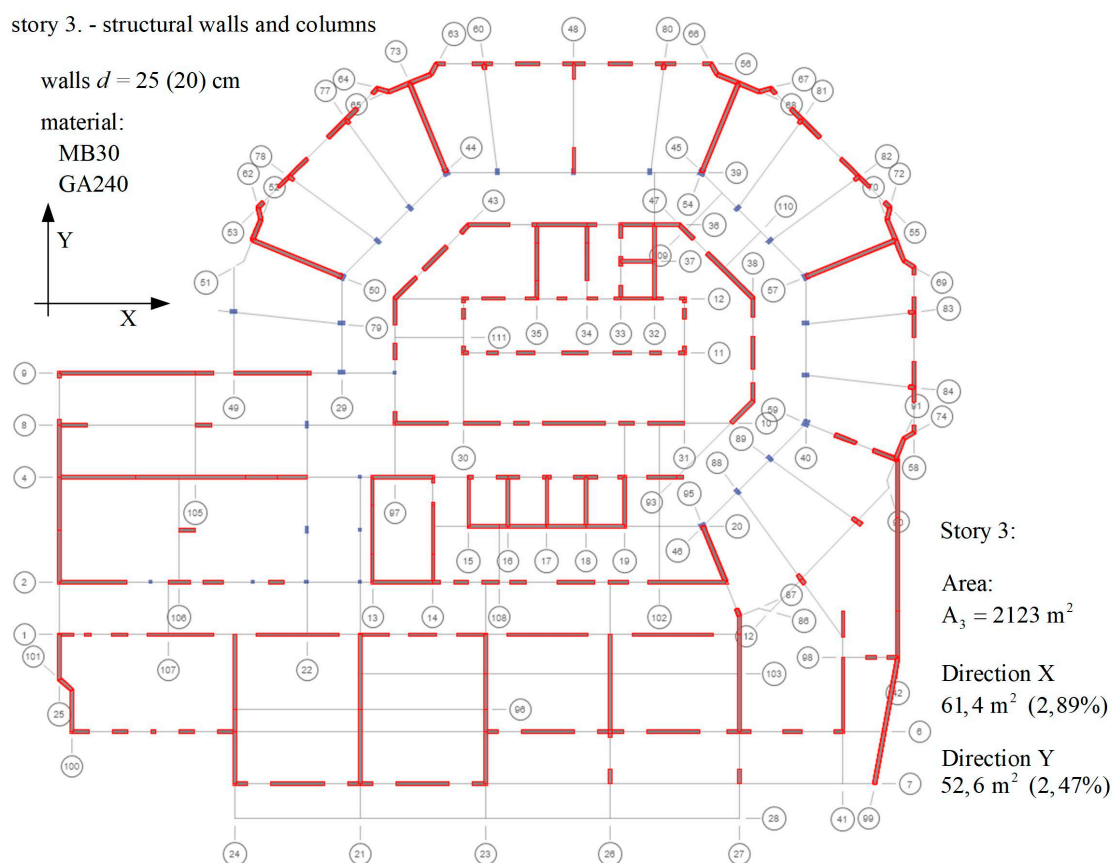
story 3. - structural walls and columns

walls $d$ = 25 (20) cm

material:
MB30
GA240

Y

X

63 60 48 80 66
73 56
64 67
77 65 68 81
44 45 39
78 82
62 52 70 72
43 47 54 36 110
53 109 37 55
51 50 38 57 69
12
79 111 35 34 33 32 83
11
9 84
49 29 91 74
8 10 59
89 40
30 31 58
4 88
97 93 95
105 20 90
46
15 16 17 18 19
2
106 13 14 108 102 87
1 12 86
101 107 22
98
103
25 96
92
6
100
7
28
24 21 23 26 27 41 99

Story 3:

Area:
$A_3 = 2123 \text{ m}^2$

Direction X
$61,4 \text{ m}^2$ (2,89%)

Direction Y
$52,6 \text{ m}^2$ (2,47%)